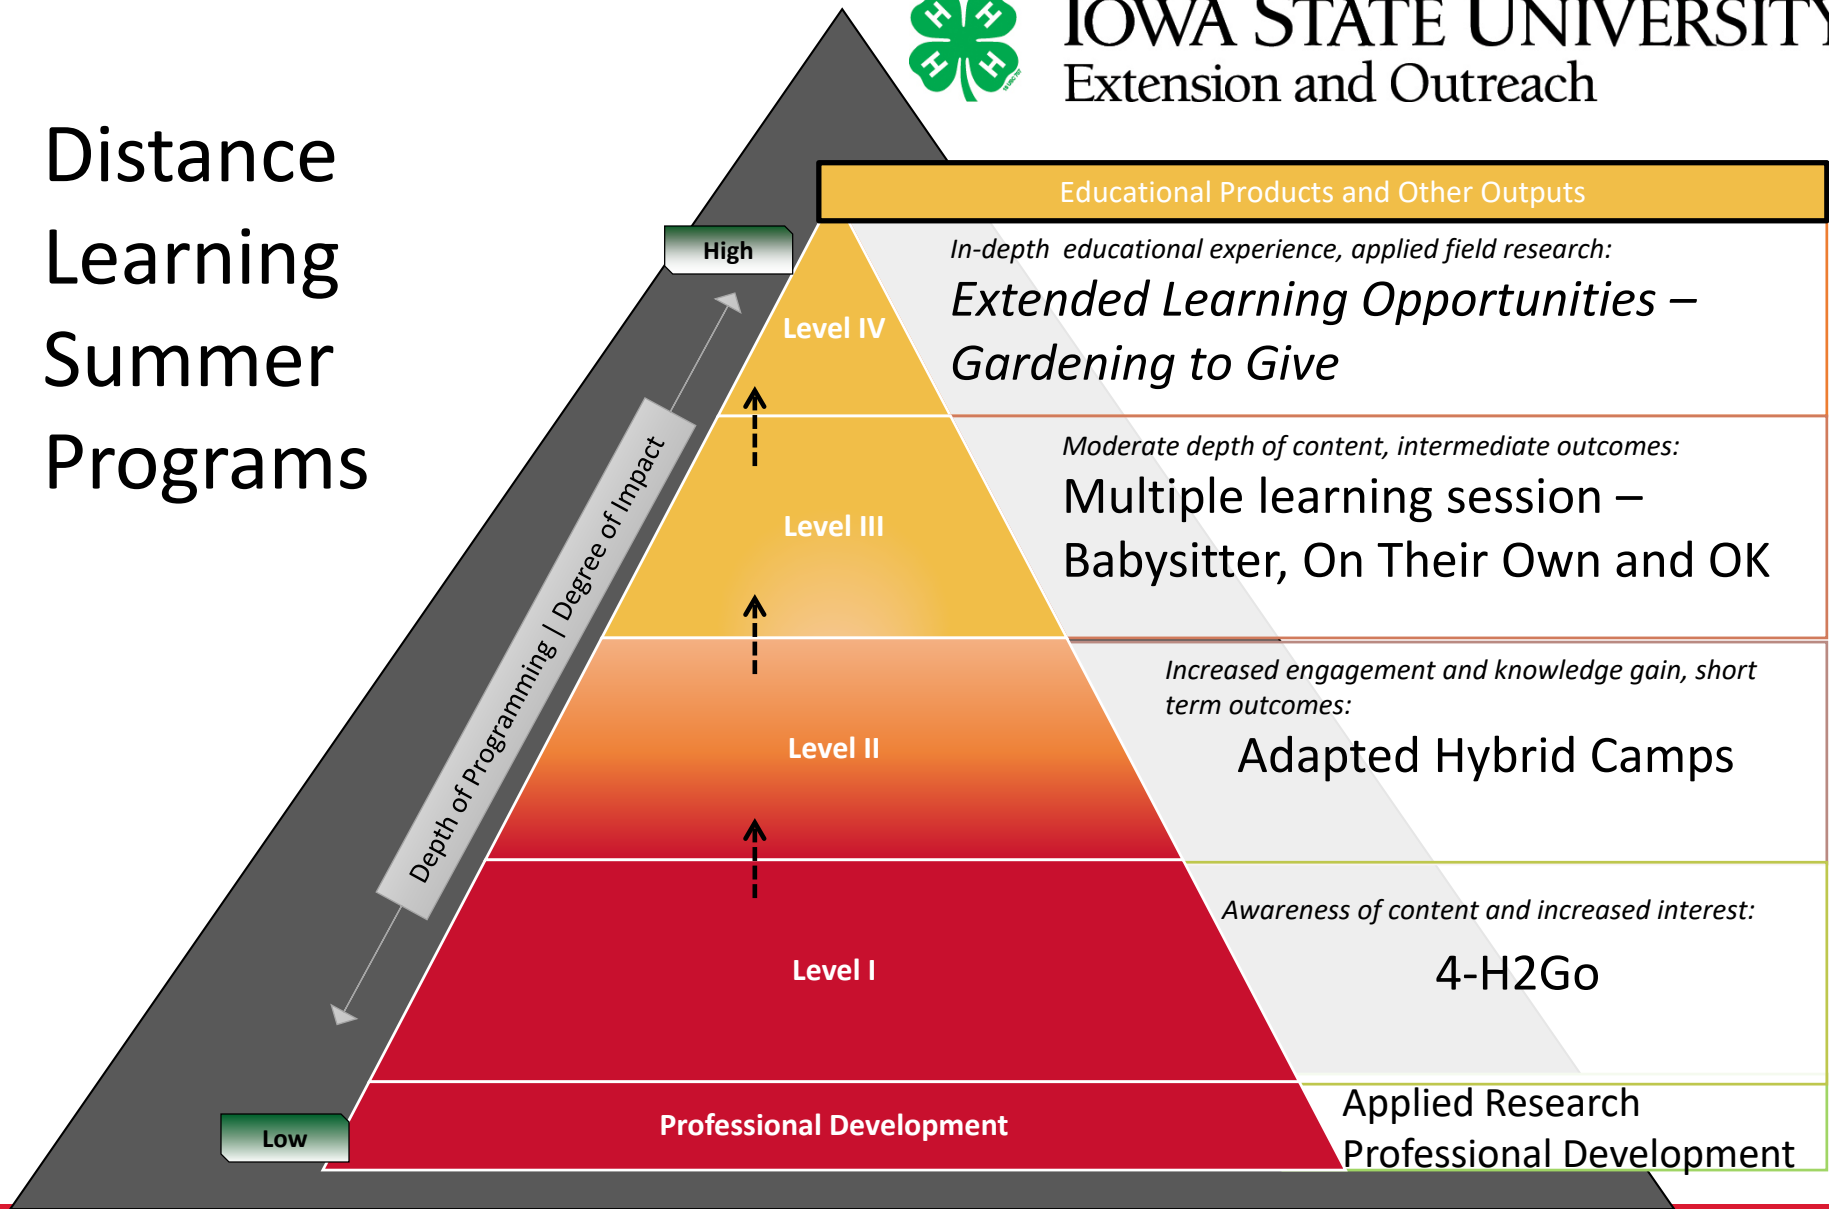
IOWA STATE UNIVERSITY
Extension and Outreach

Distance Learning Summer Programs

Educational Products and Other Outputs

High

Level IV

In-depth educational experience, applied field research:
Extended Learning Opportunities – Gardening to Give

Level III

Moderate depth of content, intermediate outcomes:
Multiple learning session – Babysitter, On Their Own and OK

Depth of Programming | Degree of Impact

Level II

Increased engagement and knowledge gain, short term outcomes:
Adapted Hybrid Camps

Level I

Awareness of content and increased interest:
4-H2Go

Low

Professional Development

Applied Research
Professional Development